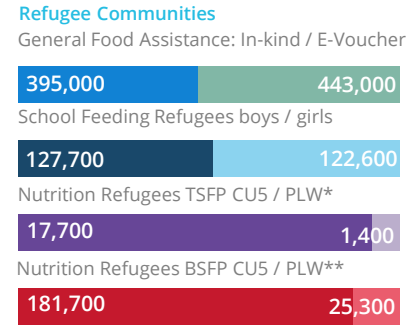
Refugee Communities
General Food Assistance: In-kind / E-Voucher

395,000 443,000

School Feeding Refugees boys / girls

127,700 122,600

Nutrition Refugees TSFP CU5 / PLW*

17,700 1,400

Nutrition Refugees BSFP CU5 / PLW**

181,700 25,300